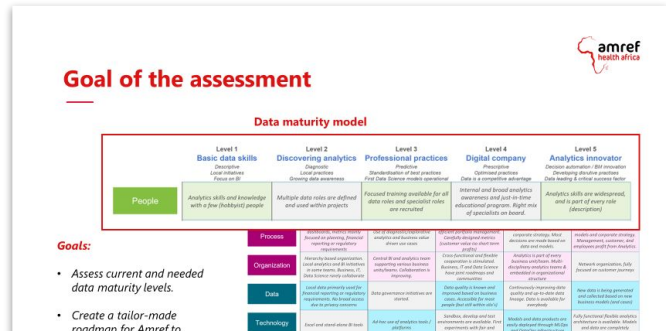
amref health africa

Goal of the assessment

Data maturity model

| | Level 1 Basic data skills | Level 2 Discovering analytics | Level 3 Professional practices | Level 4 Digital company | Level 5 Analytics innovator |
|---|---|---|---|---|---|
| | Descriptive Local initiatives Focus on BI | Diagnostic Local practices Growing data awareness | Predictive Standardisation of best practices First Data Science models operational | Prescriptive Optimized practices Data is a competitive advantage | Decision automation / BI innovation Developing disruptive practices Data leading & critical success factor |
| People | Analytics skills and knowledge with a few (hobbyist) people | Multiple data roles are defined and used within projects | Focused training available for all data roles and specialist roles are recruited | Internal and broad analytics awareness and just-in-time educational program. Right mix of specialists on board. | Analytics skills are widespread, and is part of every role (description) |
| Process | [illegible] | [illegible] | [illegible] | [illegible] | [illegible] |
| Organization | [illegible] | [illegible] | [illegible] | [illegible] | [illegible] |
| Data | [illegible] | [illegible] | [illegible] | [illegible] | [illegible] |
| Technology | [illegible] | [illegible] | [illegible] | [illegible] | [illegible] |

Goals:

• Assess current and needed data maturity levels.

• Create a tailor-made roadmap for Amref to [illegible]